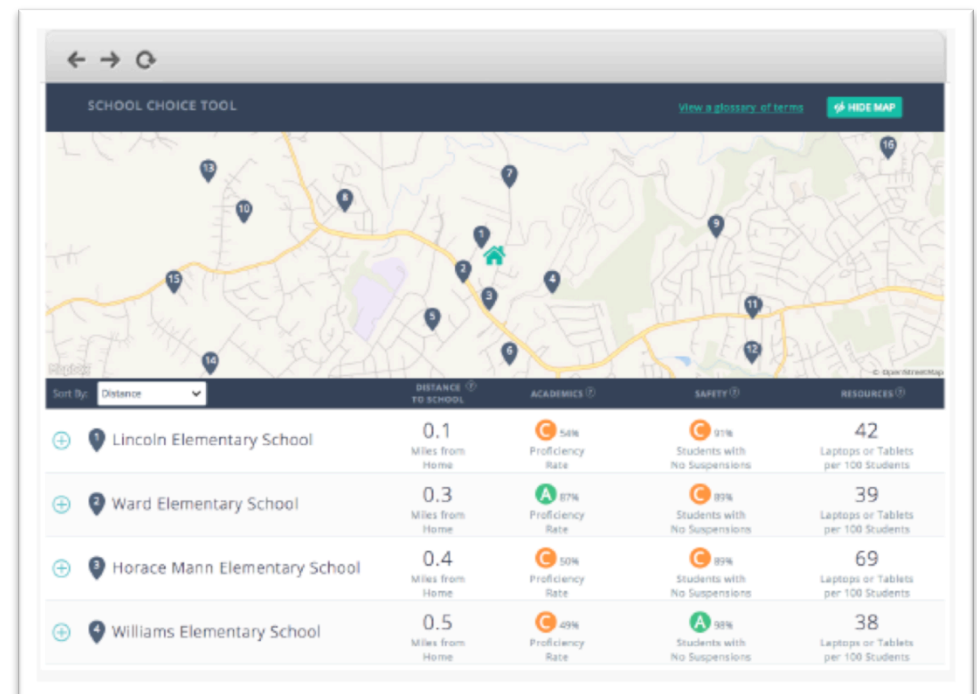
SCHOOL CHOICE TOOL

View a glossary of terms

HIDE MAP

13 10 8 7 16 1 9 2 4 3 15 5 11 6 12 14

Mapbox

© OpenStreetMap

Sort By: Distance

| | DISTANCE TO SCHOOL | ACADEMICS | SAFETY | RESOURCES |
|---|---|---|---|---|
| 1 Lincoln Elementary School | 0.1 Miles from Home | C 54% Proficiency Rate | C 91% Students with No Suspensions | 42 Laptops or Tablets per 100 Students |
| 2 Ward Elementary School | 0.3 Miles from Home | A 87% Proficiency Rate | C 89% Students with No Suspensions | 39 Laptops or Tablets per 100 Students |
| 3 Horace Mann Elementary School | 0.4 Miles from Home | C 50% Proficiency Rate | C 89% Students with No Suspensions | 69 Laptops or Tablets per 100 Students |
| 4 Williams Elementary School | 0.5 Miles from Home | C 49% Proficiency Rate | A 98% Students with No Suspensions | 38 Laptops or Tablets per 100 Students |